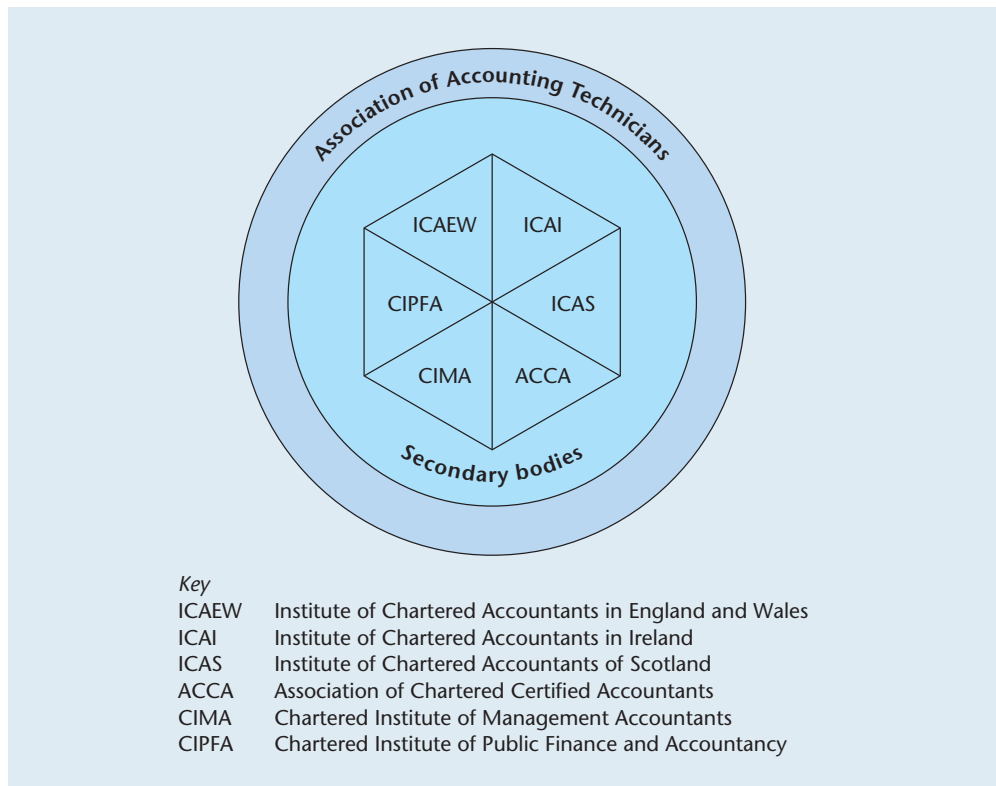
Association of Accounting Technicians

ICAEW
ICAI
CIPFA
ICAS
CIMA
ACCA

Secondary bodies

*Key*

| | |
|---|---|
| ICAEW | Institute of Chartered Accountants in England and Wales |
| ICAI | Institute of Chartered Accountants in Ireland |
| ICAS | Institute of Chartered Accountants of Scotland |
| ACCA | Association of Chartered Certified Accountants |
| CIMA | Chartered Institute of Management Accountants |
| CIPFA | Chartered Institute of Public Finance and Accountancy |